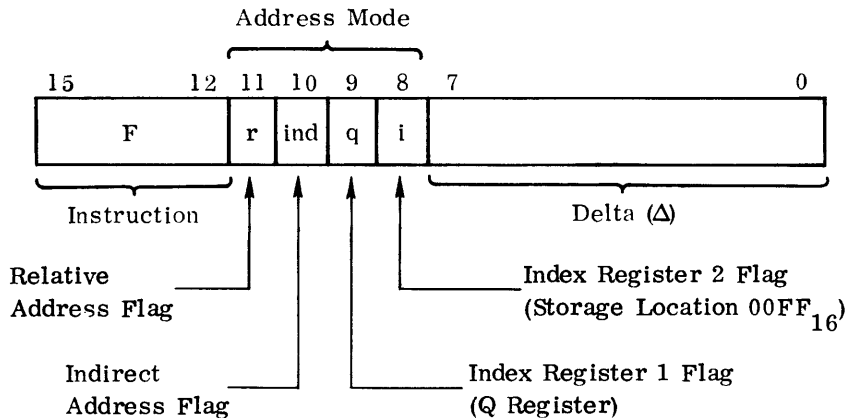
Address Mode

15 12 11 10 9 8 7 0

F r ind q i

Instruction

Delta (Δ)

Relative Address Flag

Index Register 2 Flag (Storage Location $00FF_{16}$)

Indirect Address Flag

Index Register 1 Flag (Q Register)